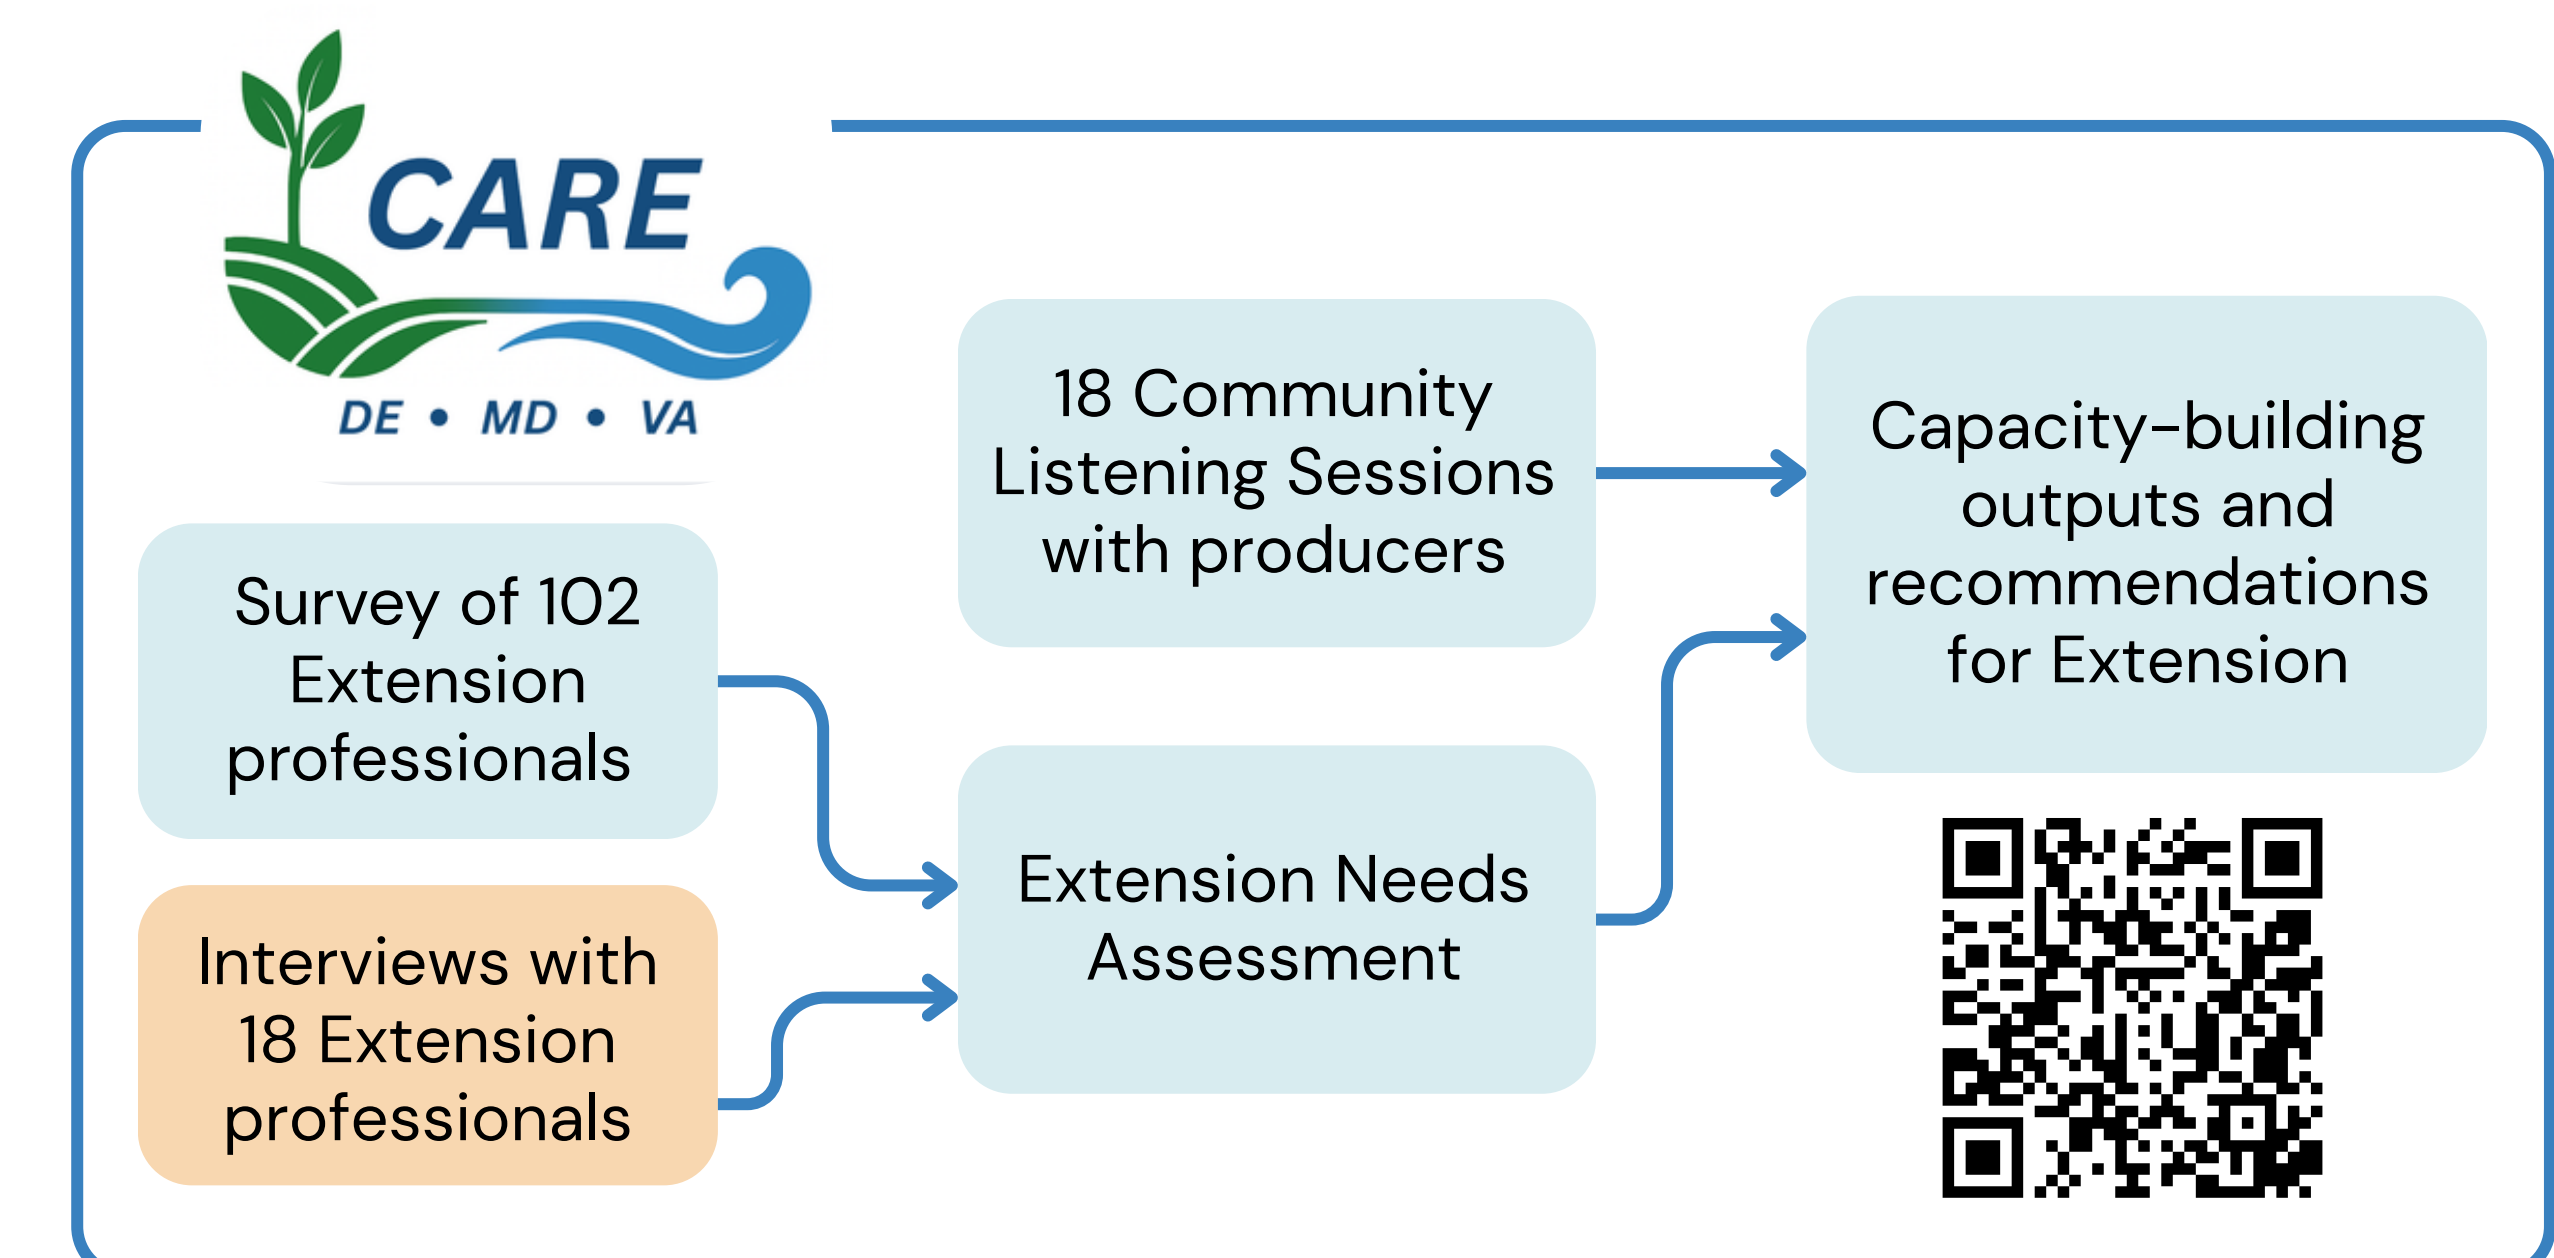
CARE
DE • MD • VA

Survey of 102 Extension professionals

Interviews with 18 Extension professionals

18 Community Listening Sessions with producers

Extension Needs Assessment

Capacity-building outputs and recommendations for Extension